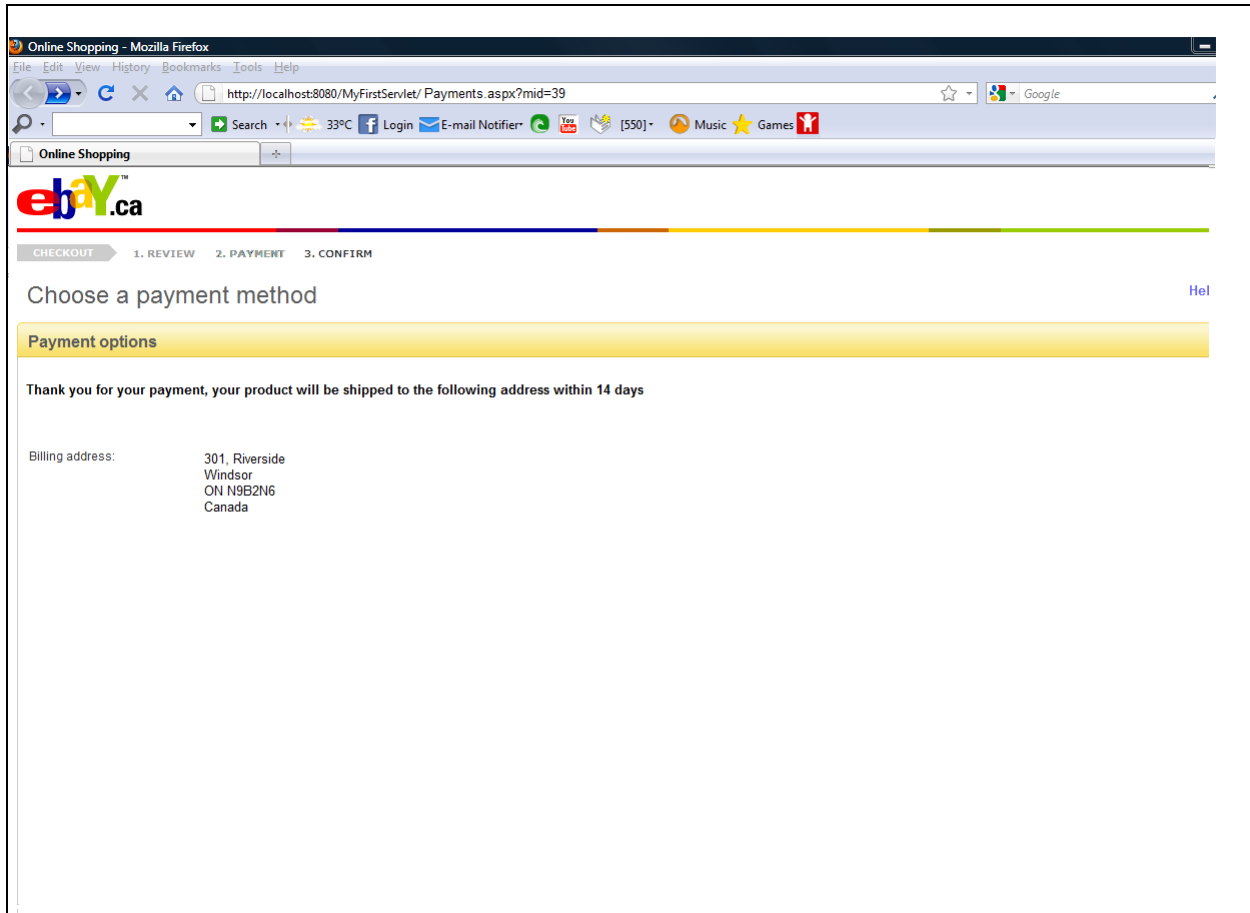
Online Shopping - Mozilla Firefox
File Edit View History Bookmarks Tools Help
http://localhost:8080/MyFirstServlet/ Payments.aspx?mid=39
Google
Search 33°C Login E-mail Notifier [550] Music Games
Online Shopping

ebaY.ca

CHECKOUT 1. REVIEW 2. PAYMENT 3. CONFIRM

Choose a payment method

Hel

Payment options

Thank you for your payment, your product will be shipped to the following address within 14 days

Billing address: 301, Riverside
Windsor
ON N9B2N6
Canada